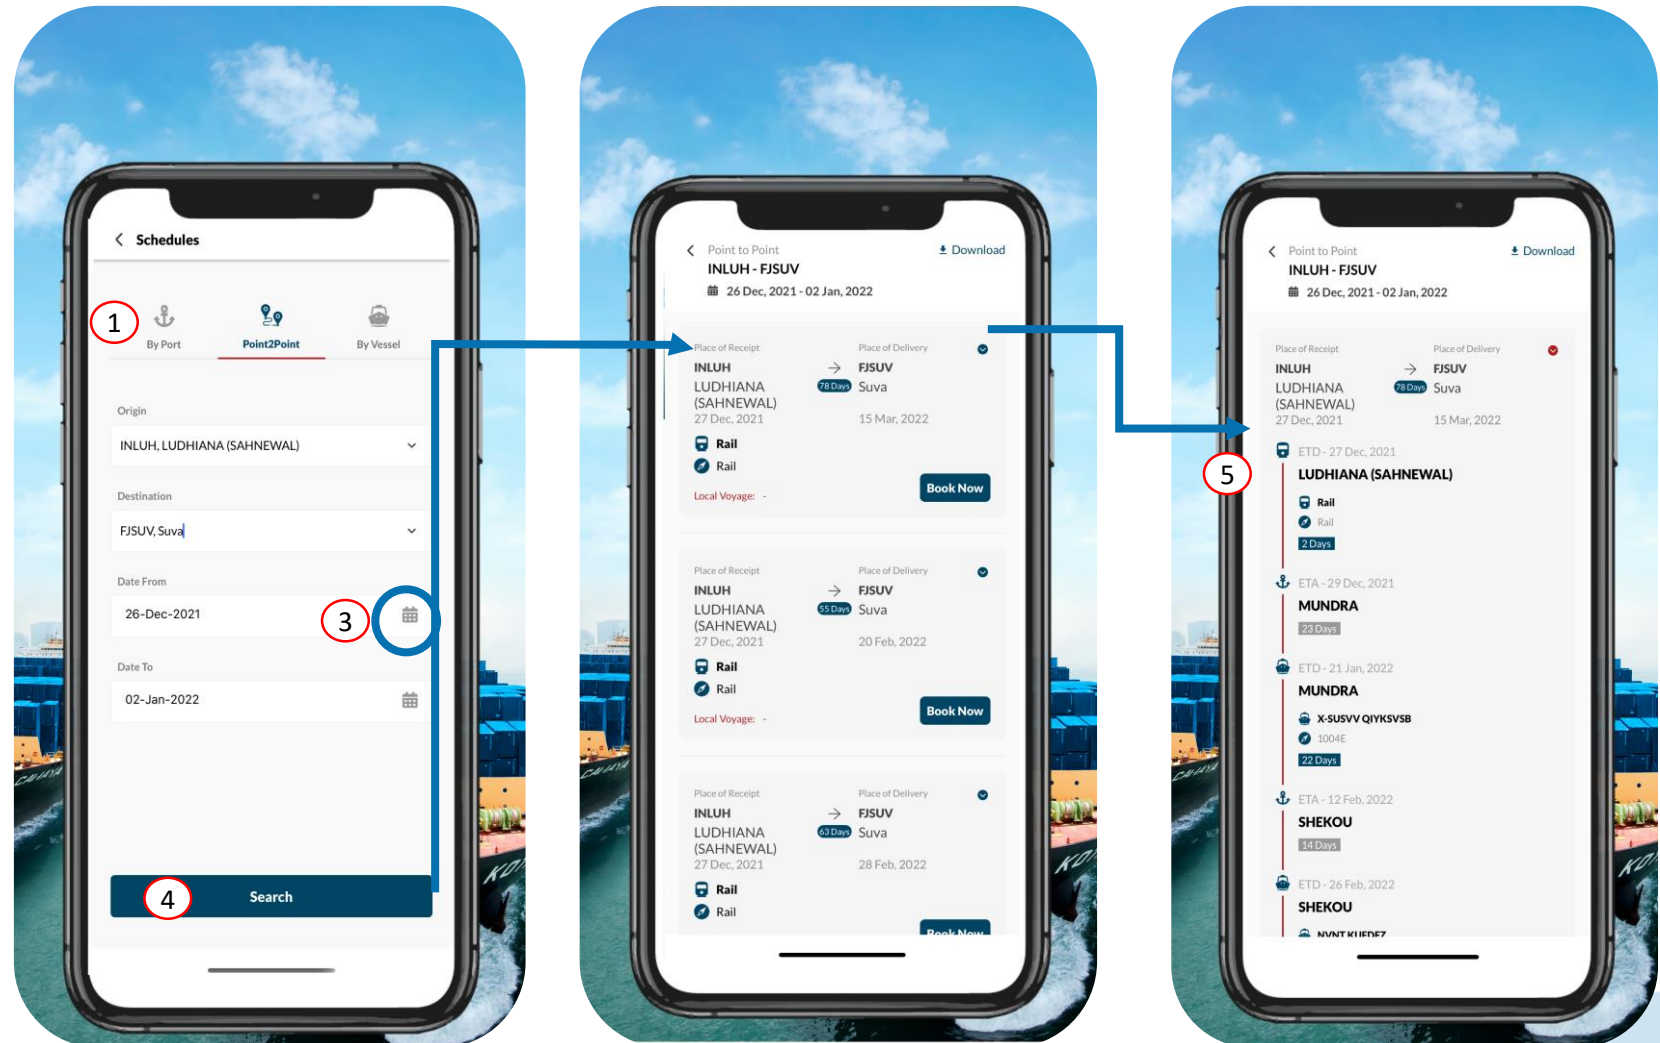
Schedules

1

By Port

Point2Point

By Vessel

Origin

INLUH, LUDHIANA (SAHNEWAL)

Destination

FJSUV, Suva

Date From

26-Dec-2021

3

Date To

02-Jan-2022

4

Search

Point to Point

Download

INLUH - FJSUV

26 Dec, 2021 - 02 Jan, 2022

Place of Receipt

Place of Delivery

INLUH

LUDHIANA (SAHNEWAL)

27 Dec, 2021

78 Days

FJSUV

Suva

15 Mar, 2022

Rail

Rail

Local Voyage: -

Book Now

Place of Receipt

Place of Delivery

INLUH

LUDHIANA (SAHNEWAL)

27 Dec, 2021

55 Days

FJSUV

Suva

20 Feb, 2022

Rail

Rail

Local Voyage: -

Book Now

Place of Receipt

Place of Delivery

INLUH

LUDHIANA (SAHNEWAL)

27 Dec, 2021

63 Days

FJSUV

Suva

28 Feb, 2022

Rail

Rail

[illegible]

Point to Point

Download

INLUH - FJSUV

26 Dec, 2021 - 02 Jan, 2022

Place of Receipt

Place of Delivery

INLUH

LUDHIANA (SAHNEWAL)

27 Dec, 2021

78 Days

FJSUV

Suva

15 Mar, 2022

5

ETD - 27 Dec, 2021

LUDHIANA (SAHNEWAL)

Rail

Rail

2 Days

ETA - 29 Dec, 2021

MUNDRA

23 Days

ETD - 21 Jan, 2022

MUNDRA

X-SUSVV QIYKSVSB

1004E

22 Days

ETA - 12 Feb, 2022

SHEKOU

14 Days

ETD - 26 Feb, 2022

SHEKOU

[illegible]